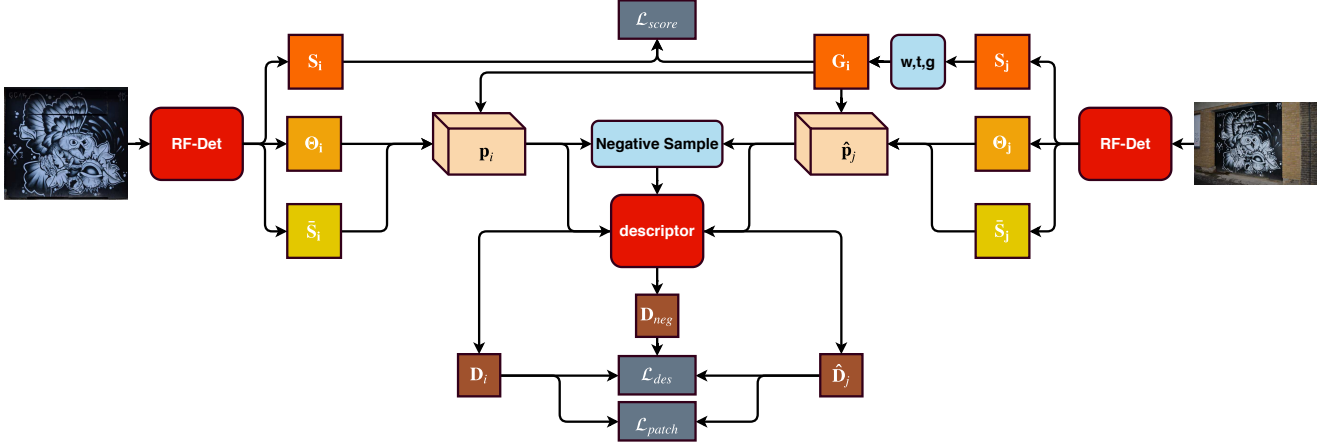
$\mathcal{L}_{score}$

RF-Det

$\mathbf{S_i}$

$\mathbf{\Theta_i}$

$\mathbf{\bar{S}_i}$

$\mathbf{p}_i$

Negative Sample

$\mathbf{G_i}$

w,t,g

$\mathbf{S_j}$

$\mathbf{\hat{p}}_j$

$\mathbf{\Theta_j}$

$\mathbf{\bar{S}_j}$

RF-Det

descriptor

$\mathbf{D}_{neg}$

$\mathbf{D}_i$

$\mathcal{L}_{des}$

$\mathbf{\hat{D}}_j$

$\mathcal{L}_{patch}$